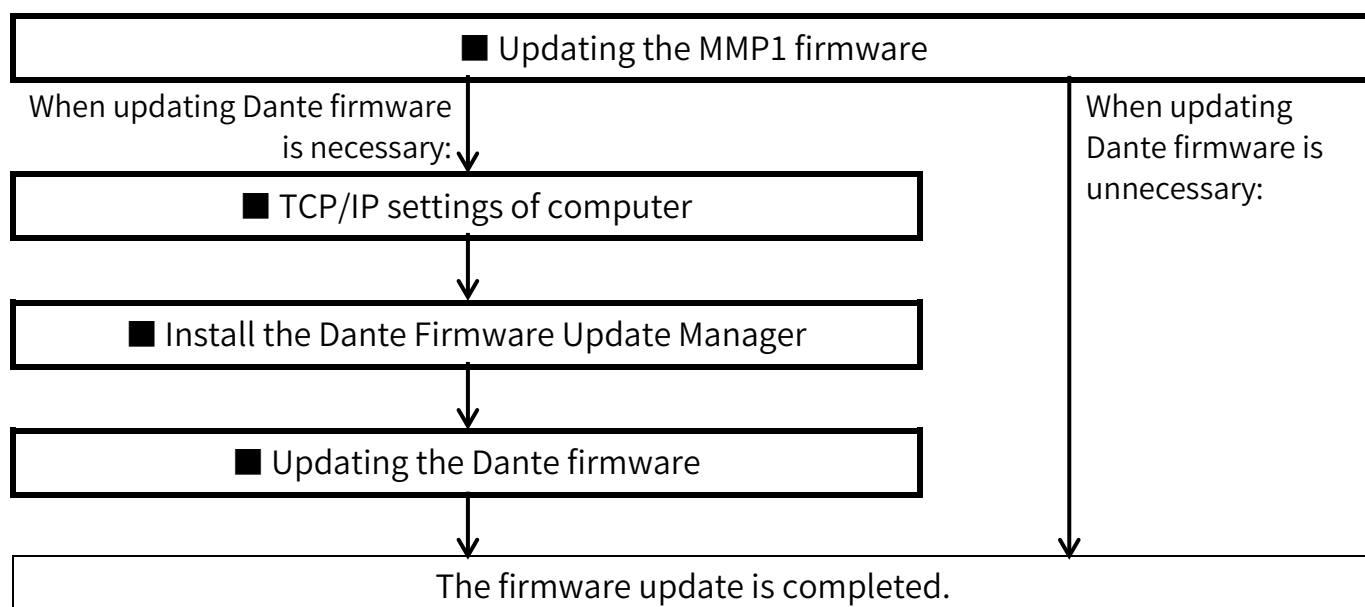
■ Updating the MMP1 firmware

When updating Dante firmware is necessary:

■ TCP/IP settings of computer

■ Install the Dante Firmware Update Manager

■ Updating the Dante firmware

When updating Dante firmware is unnecessary:

The firmware update is completed.